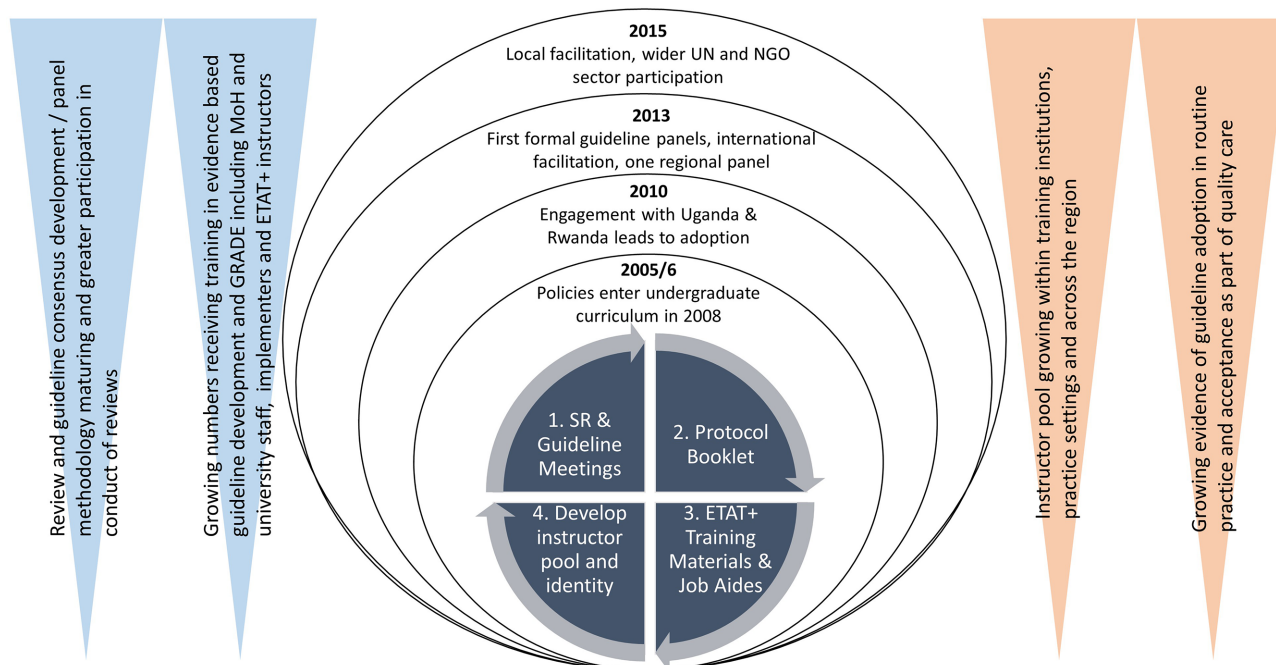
Review and guideline consensus development / panel methodology maturing and greater participation in conduct of reviews

Growing numbers receiving training in evidence based guideline development and GRADE including MoH and university staff, implementers and ETAT+ instructors

2015
Local facilitation, wider UN and NGO sector participation

2013
First formal guideline panels, international facilitation, one regional panel

2010
Engagement with Uganda & Rwanda leads to adoption

2005/6
Policies enter undergraduate curriculum in 2008

1. SR & Guideline Meetings

2. Protocol Booklet

3. ETAT+ Training Materials & Job Aides

4. Develop instructor pool and identity

Instructor pool growing within training institutions, practice settings and across the region

Growing evidence of guideline adoption in routine practice and acceptance as part of quality care